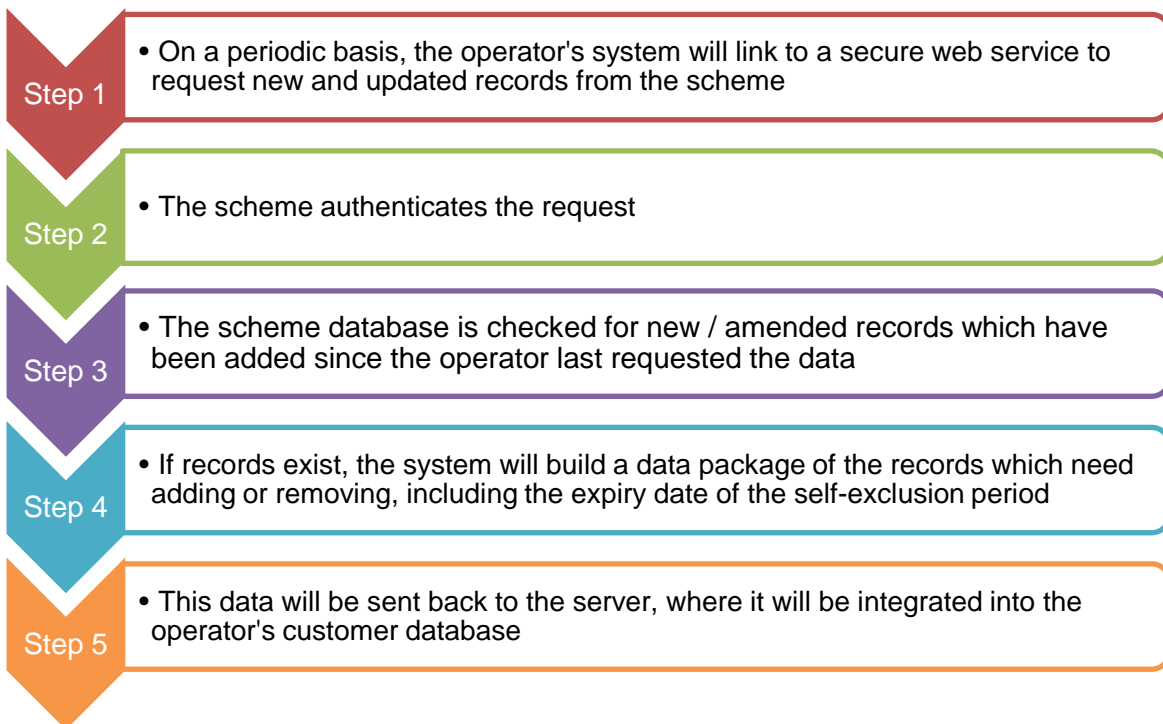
Step 1

• On a periodic basis, the operator's system will link to a secure web service to request new and updated records from the scheme

Step 2

• The scheme authenticates the request

Step 3

• The scheme database is checked for new / amended records which have been added since the operator last requested the data

Step 4

• If records exist, the system will build a data package of the records which need adding or removing, including the expiry date of the self-exclusion period

Step 5

• This data will be sent back to the server, where it will be integrated into the operator's customer database